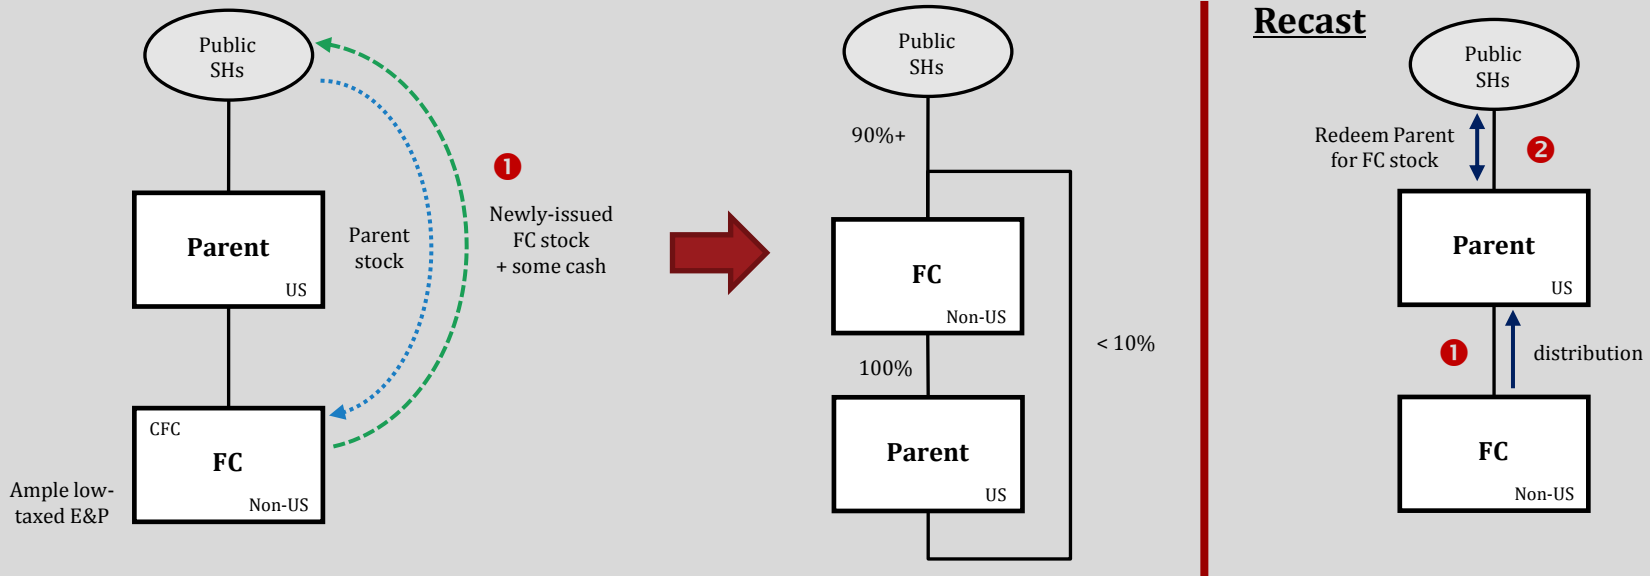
Public SHs

Parent
US

CFC
FC
Non-US

Ample low-taxed E&P

Parent stock

1

Newly-issued FC stock + some cash

Public SHs

90%+

FC
Non-US

100%

Parent
US

< 10%

Recast

Public SHs

Redeem Parent for FC stock

2

Parent
US

1

distribution

FC
Non-US